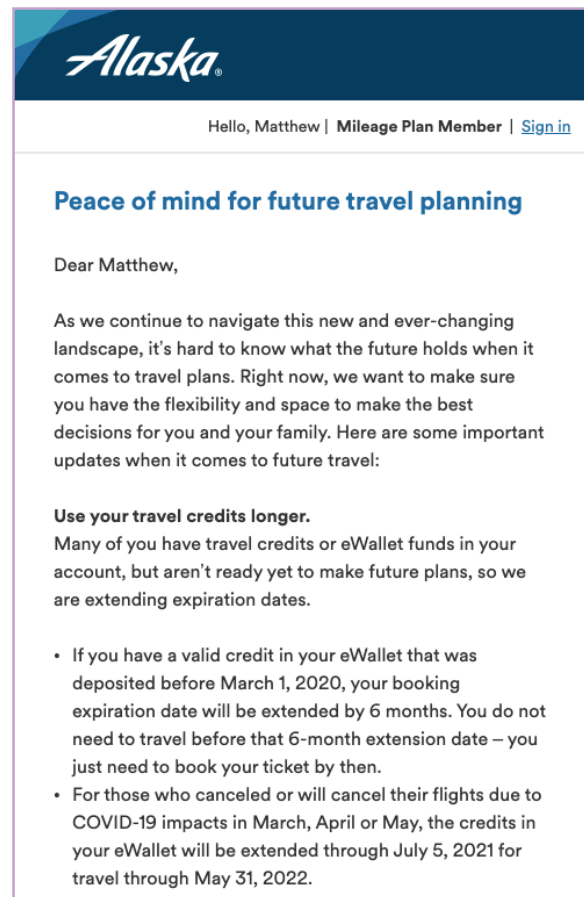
Alaska

Hello, Matthew | **Mileage Plan Member** | Sign in

Peace of mind for future travel planning

Dear Matthew,

As we continue to navigate this new and ever-changing landscape, it's hard to know what the future holds when it comes to travel plans. Right now, we want to make sure you have the flexibility and space to make the best decisions for you and your family. Here are some important updates when it comes to future travel:

**Use your travel credits longer.**
Many of you have travel credits or eWallet funds in your account, but aren't ready yet to make future plans, so we are extending expiration dates.

• If you have a valid credit in your eWallet that was deposited before March 1, 2020, your booking expiration date will be extended by 6 months. You do not need to travel before that 6-month extension date – you just need to book your ticket by then.
• For those who canceled or will cancel their flights due to COVID-19 impacts in March, April or May, the credits in your eWallet will be extended through July 5, 2021 for travel through May 31, 2022.